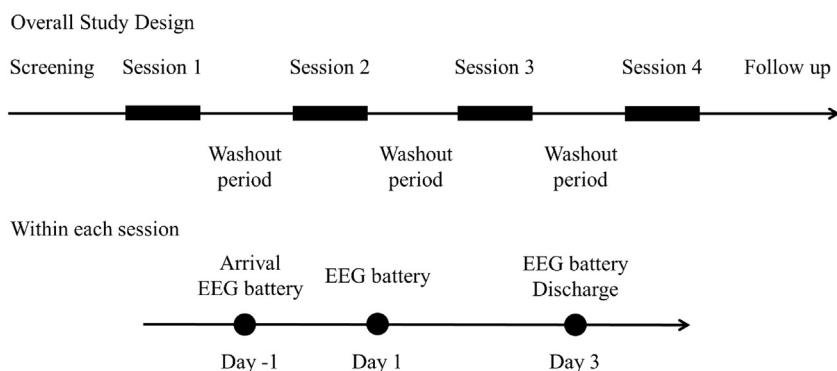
Overall Study Design

Screening Session 1 Session 2 Session 3 Session 4 Follow up

Washout period Washout period Washout period

Within each session

Arrival EEG battery EEG battery EEG battery Discharge

Day -1 Day 1 Day 3